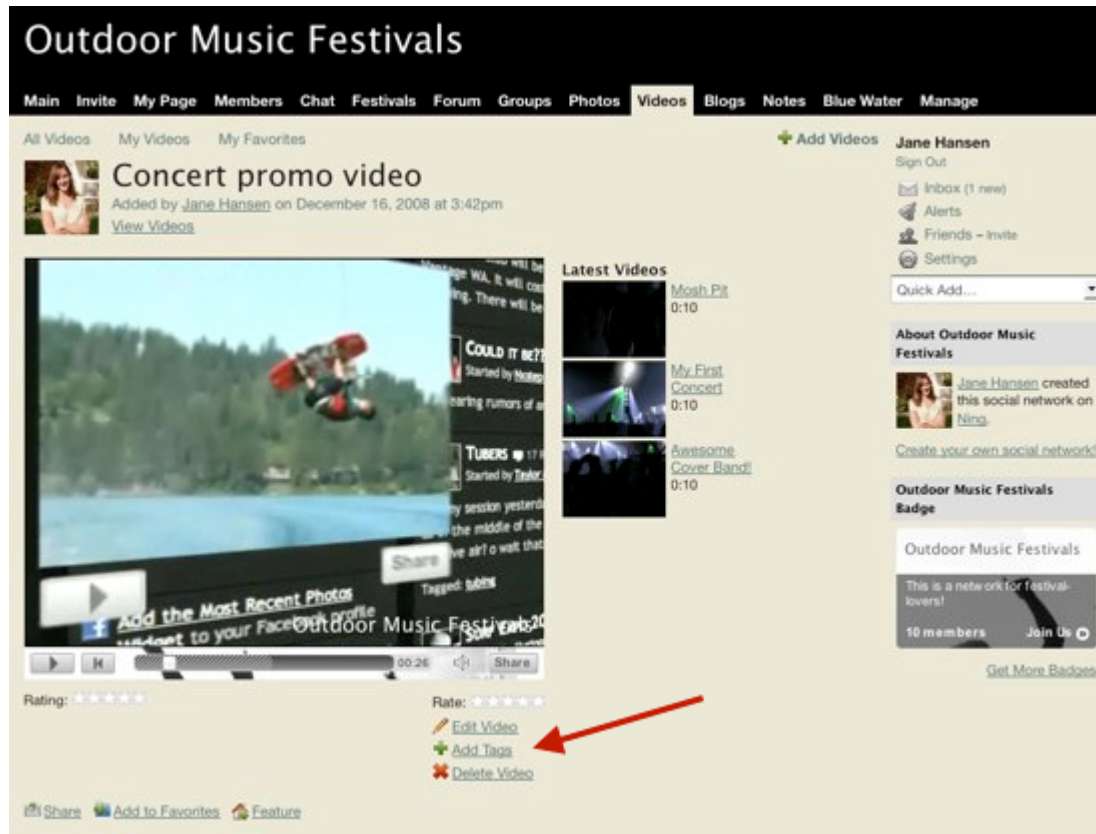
Outdoor Music Festivals

Main Invite My Page Members Chat Festivals Forum Groups Photos Videos Blogs Notes Blue Water Manage

All Videos My Videos My Favorites

Add Videos

Concert promo video

Added by Jane Hansen on December 16, 2008 at 3:42pm

View Videos

Could it be??

Tubers

Share

Tagged: tubing

Add the Most Recent Photos Widget to your Facebook profile

Outdoor Music Festivals

00:26

Share

Latest Videos

Mosh Pit
0:10

My First Concert
0:10

Awesome Cover Band!
0:10

Rating:

Rate:

Edit Video

Add Tags

Delete Video

Share Add to Favorites Feature

Jane Hansen

Sign Out

Inbox (1 new)

Alerts

Friends – Invite

Settings

Quick Add...

About Outdoor Music Festivals

Jane Hansen created this social network on Ning.

Create your own social network!

Outdoor Music Festivals Badge

Outdoor Music Festivals

This is a network for festival-lovers!

10 members

Join Us

Get More Badges